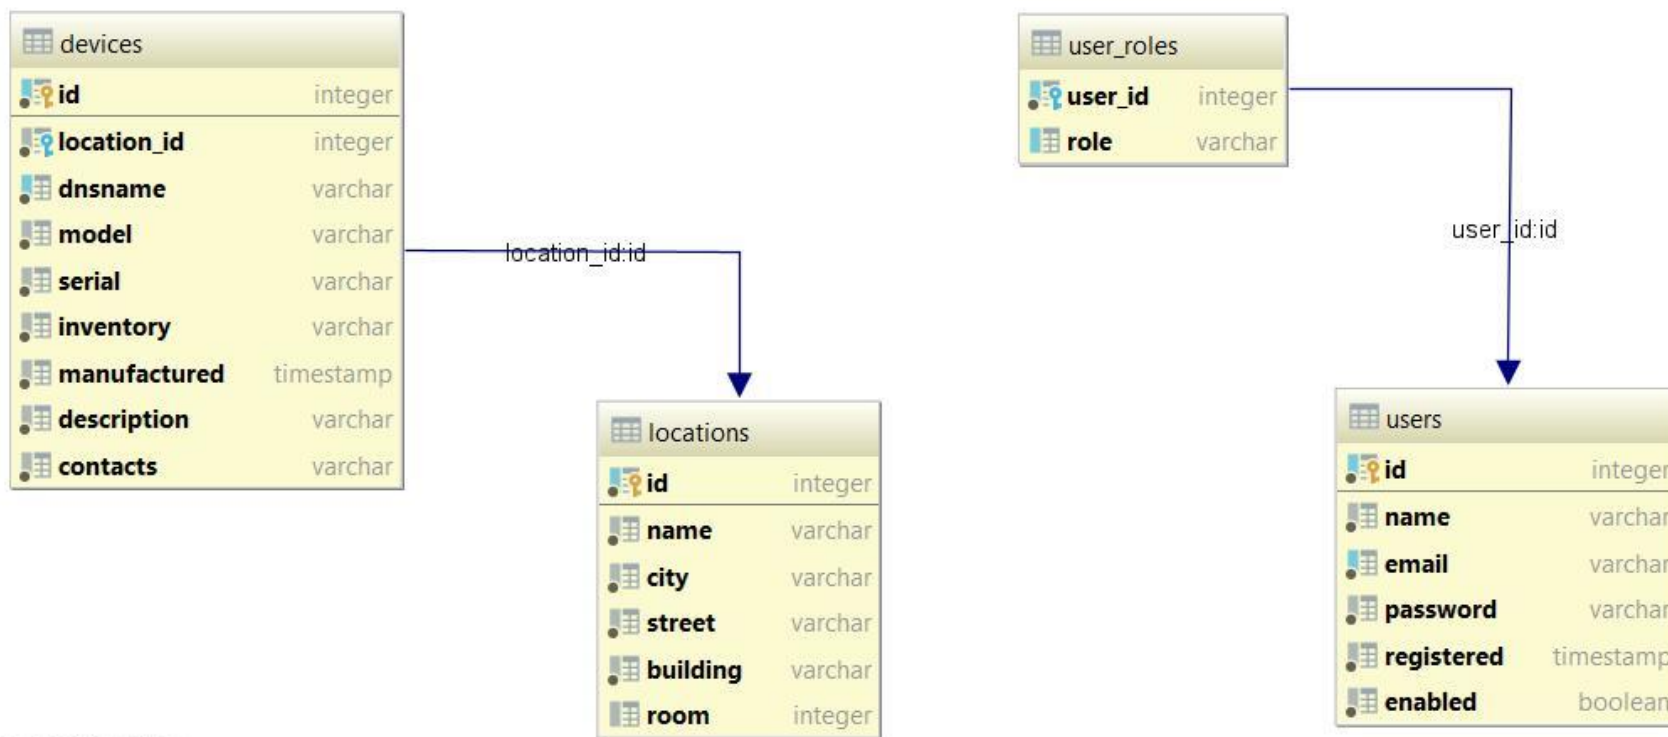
devices

| id | integer |
|---|---|
| location_id | integer |
| dnsname | varchar |
| model | varchar |
| serial | varchar |
| inventory | varchar |
| manufactured | timestamp |
| description | varchar |
| contacts | varchar |

location_id:id

user_roles

| user_id | integer |
|---|---|
| role | varchar |

user_id:id

locations

| id | integer |
|---|---|
| name | varchar |
| city | varchar |
| street | varchar |
| building | varchar |
| room | integer |

users

| id | integer |
|---|---|
| name | varchar |
| email | varchar |
| password | varchar |
| registered | timestamp |
| enabled | boolean |